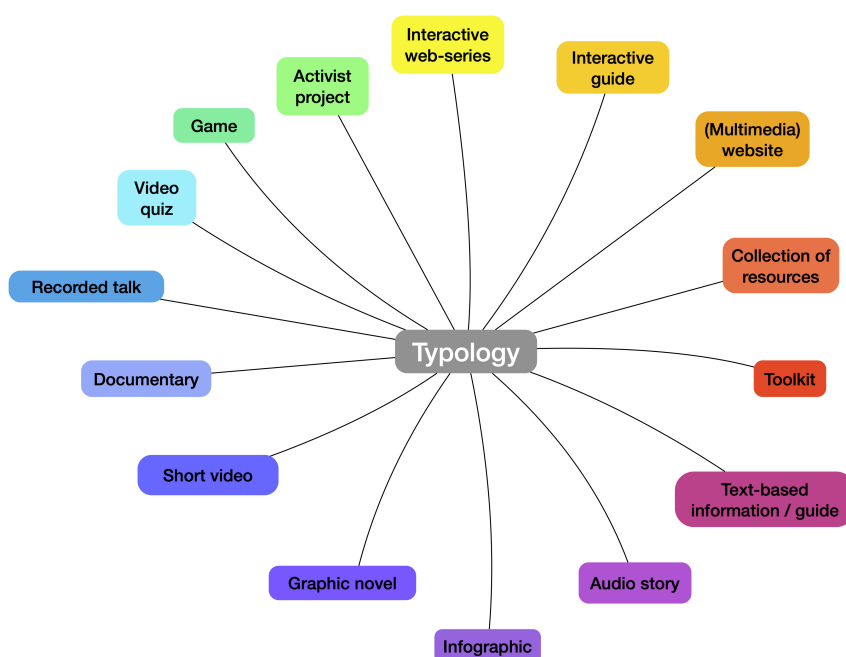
Typology

Interactive web-series

Interactive guide

(Multimedia) website

Collection of resources

Toolkit

Text-based information / guide

Audio story

Infographic

Graphic novel

Short video

Documentary

Recorded talk

Video quiz

Game

Activist project